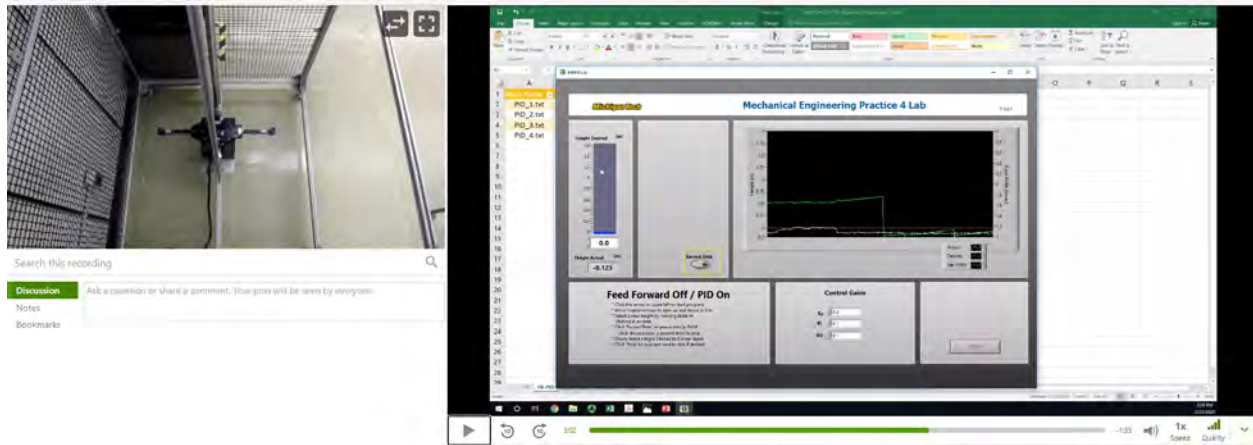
Search this recording

Discussion

Notes

Bookmarks

Ask a question or share a comment. Your post will be seen by everyone.

Mechanical Engineering Practice 4 Lab

Height Desired

0.0

Height Actual

-0.123

Feed Forward Off / PID On

Control Gains

PID_1.txt
PID_2.txt
PID_3.txt
PID_4.txt

1x
Speed

Quality